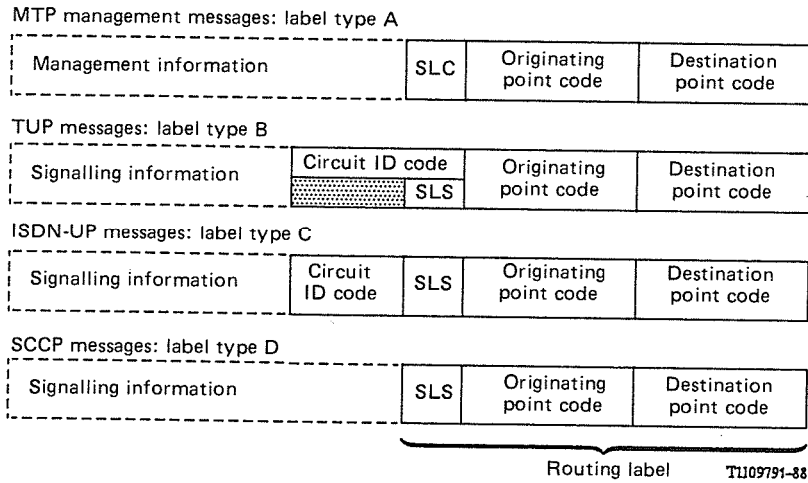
MTP management messages: label type A

| Management information | SLC | Originating point code | Destination point code |
|---|---|---|---|

TUP messages: label type B

| Signalling information | Circuit ID code / SLS | Originating point code | Destination point code |
|---|---|---|---|

ISDN-UP messages: label type C

| Signalling information | Circuit ID code | SLS | Originating point code | Destination point code |
|---|---|---|---|---|

SCCP messages: label type D

| Signalling information | SLS | Originating point code | Destination point code |
|---|---|---|---|

Routing label

T1109791-88